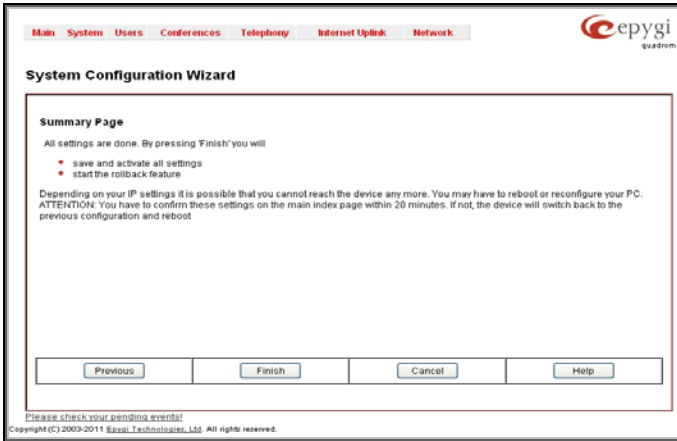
Main System Users Conferences Telephony Internet Uplink Network

epygi quadro

System Configuration Wizard

Summary Page

All settings are done. By pressing 'Finish' you will

- save and activate all settings
- start the rollback feature

Depending on your IP settings it is possible that you cannot reach the device any more. You may have to reboot or reconfigure your PC. ATTENTION: You have to confirm these settings on the main index page within 20 minutes. If not, the device will switch back to the previous configuration and reboot

Previous Finish Cancel Help

Please check your pending events!

Copyright (C) 2003-2011 Epygi Technologies, Ltd. All rights reserved.